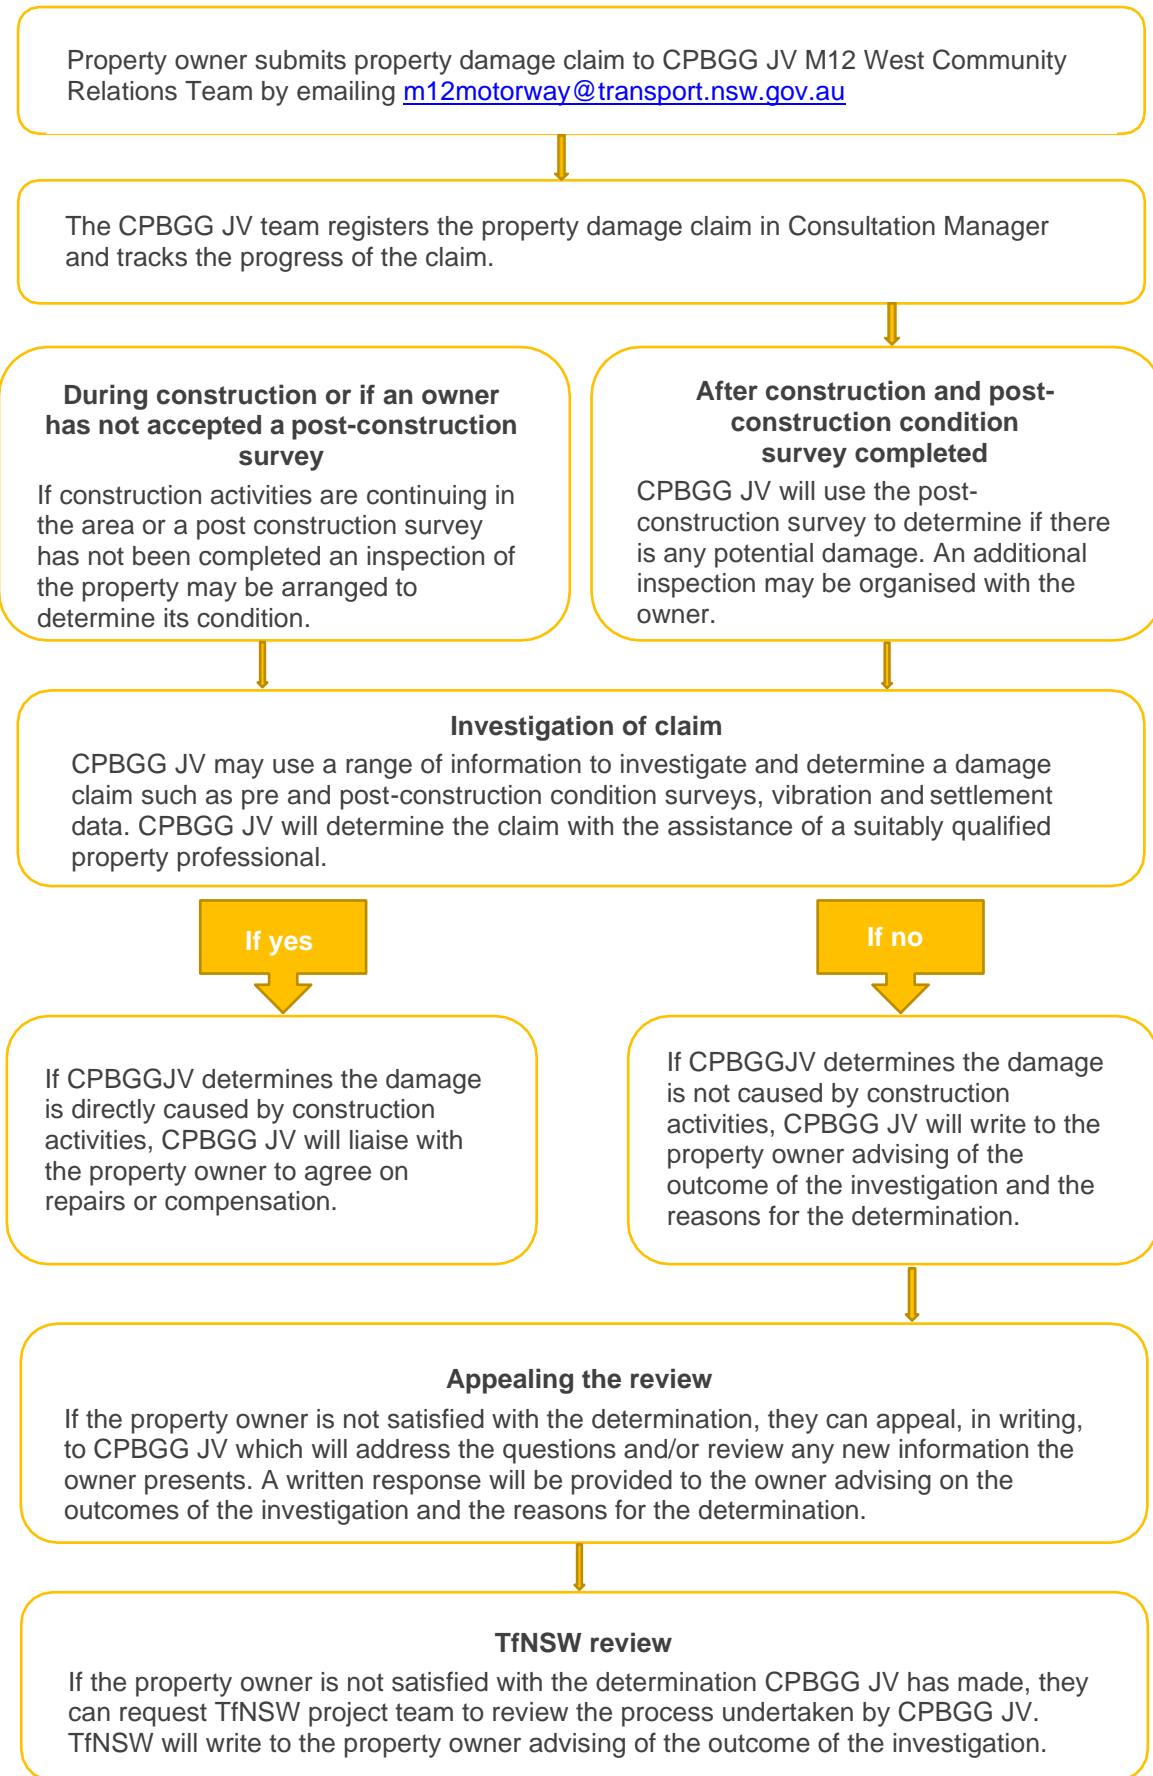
Property owner submits property damage claim to CPBGG JV M12 West Community Relations Team by emailing m12motorway@transport.nsw.gov.au

The CPBGG JV team registers the property damage claim in Consultation Manager and tracks the progress of the claim.

**During construction or if an owner has not accepted a post-construction survey**

If construction activities are continuing in the area or a post construction survey has not been completed an inspection of the property may be arranged to determine its condition.

**After construction and post-construction condition survey completed**

CPBGG JV will use the post-construction survey to determine if there is any potential damage. An additional inspection may be organised with the owner.

**Investigation of claim**

CPBGG JV may use a range of information to investigate and determine a damage claim such as pre and post-construction condition surveys, vibration and settlement data. CPBGG JV will determine the claim with the assistance of a suitably qualified property professional.

If yes

If no

If CPBGGJV determines the damage is directly caused by construction activities, CPBGG JV will liaise with the property owner to agree on repairs or compensation.

If CPBGGJV determines the damage is not caused by construction activities, CPBGG JV will write to the property owner advising of the outcome of the investigation and the reasons for the determination.

**Appealing the review**

If the property owner is not satisfied with the determination, they can appeal, in writing, to CPBGG JV which will address the questions and/or review any new information the owner presents. A written response will be provided to the owner advising on the outcomes of the investigation and the reasons for the determination.

**TfNSW review**

If the property owner is not satisfied with the determination CPBGG JV has made, they can request TfNSW project team to review the process undertaken by CPBGG JV. TfNSW will write to the property owner advising of the outcome of the investigation.